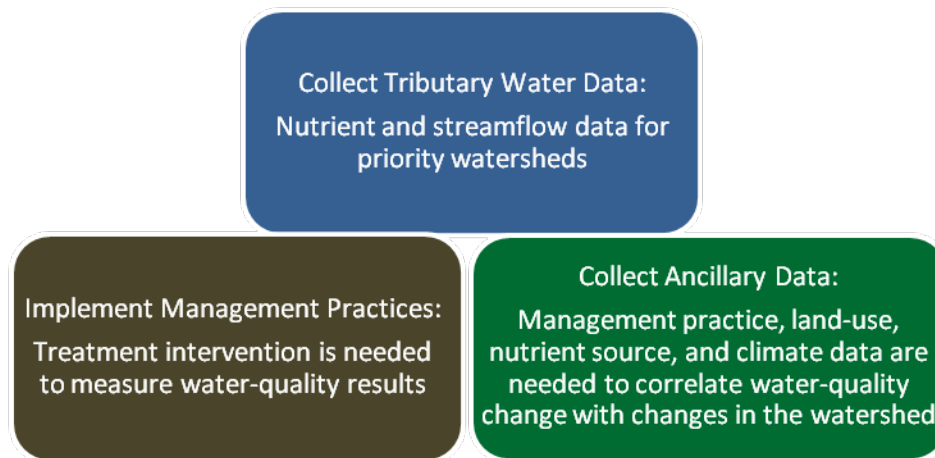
Collect Tributary Water Data:

Nutrient and streamflow data for priority watersheds

Implement Management Practices:

Treatment intervention is needed to measure water-quality results

Collect Ancillary Data:

Management practice, land-use, nutrient source, and climate data are needed to correlate water-quality change with changes in the watershed